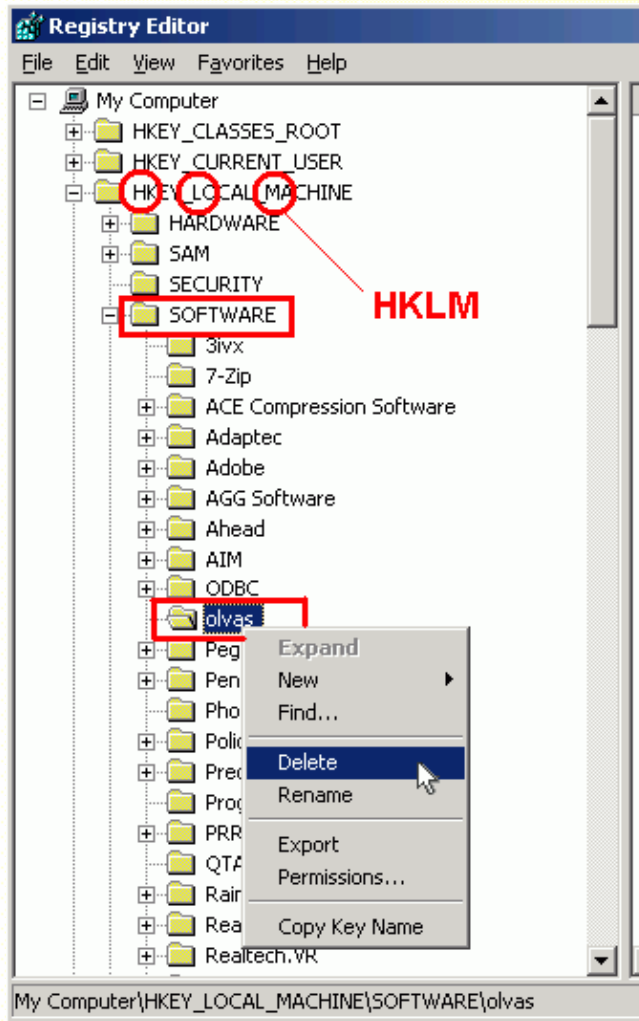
Registry Editor
File Edit View Favorites Help

My Computer
HKEY_CLASSES_ROOT
HKEY_CURRENT_USER
HKEY_LOCAL_MACHINE
HARDWARE
SAM
SECURITY
SOFTWARE
3ivx
7-Zip
ACE Compression Software
Adaptec
Adobe
AGG Software
Ahead
AIM
ODBC
olvas
Peg
Pen
Pho
Polic
Prec
Prog
PRR
QTA
Rain
Rea
Realtech.VR

HKLM

Expand
New
Find...
Delete
Rename
Export
Permissions...
Copy Key Name

My Computer\HKEY_LOCAL_MACHINE\SOFTWARE\olvas